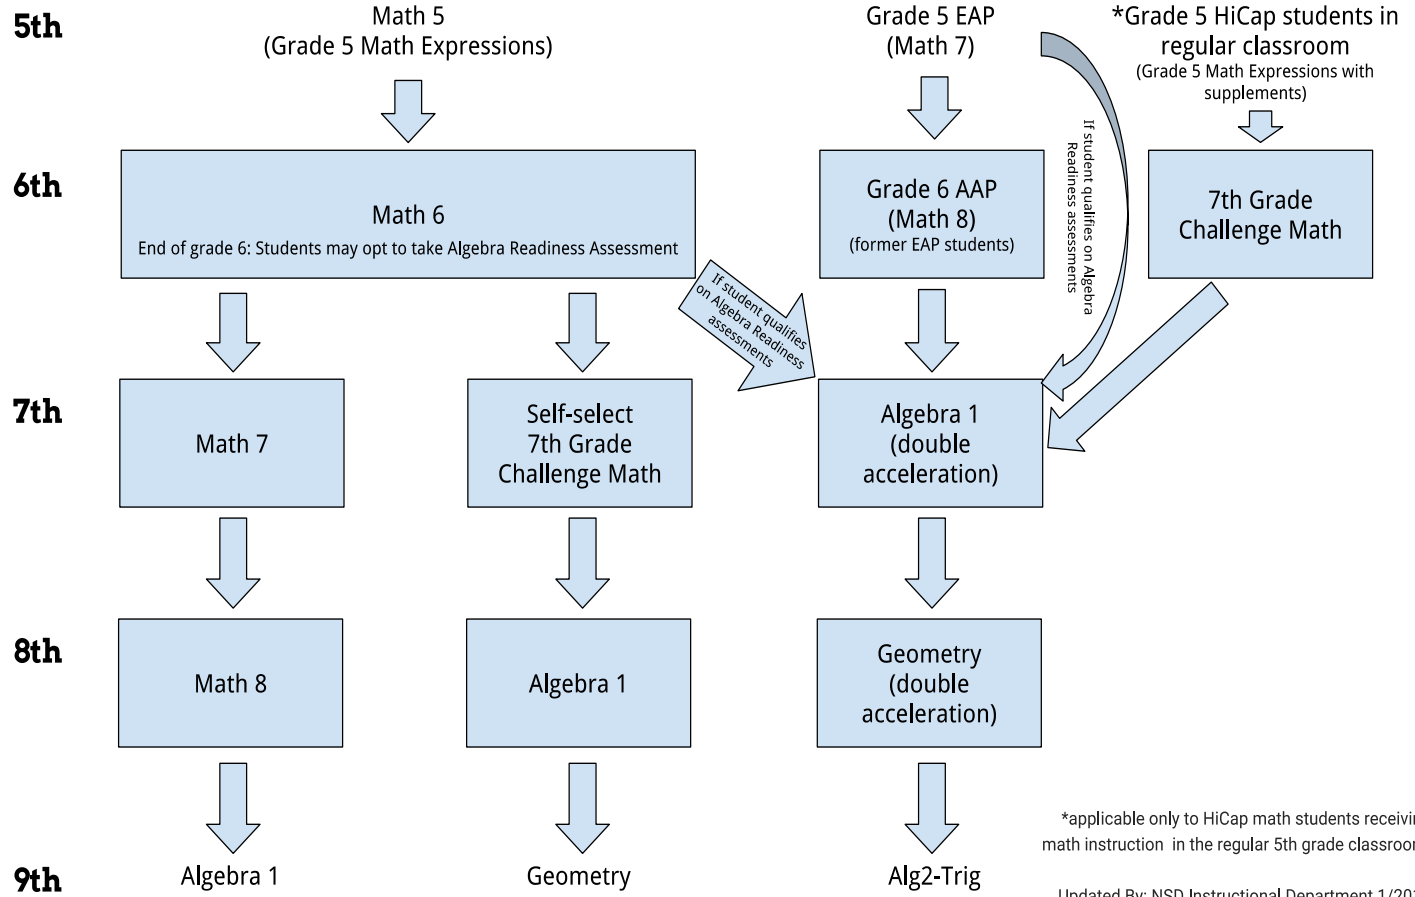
5th

Math 5
(Grade 5 Math Expressions)

Grade 5 EAP
(Math 7)

*Grade 5 HiCap students in regular classroom
(Grade 5 Math Expressions with supplements)

6th

Math 6
End of grade 6: Students may opt to take Algebra Readiness Assessment

Grade 6 AAP
(Math 8)
(former EAP students)

If student qualifies on Algebra Readiness assessments

7th Grade Challenge Math

If student qualifies on Algebra Readiness assessments

7th

Math 7

Self-select 7th Grade Challenge Math

Algebra 1
(double acceleration)

8th

Math 8

Algebra 1

Geometry
(double acceleration)

9th

Algebra 1

Geometry

Alg2-Trig

*applicable only to HiCap math students receivi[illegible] math instruction in the regular 5th grade classroo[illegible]

Updated By: NSD Instructional Department 1/20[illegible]